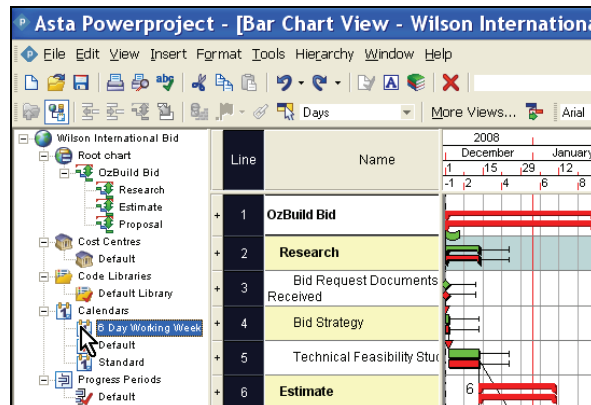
Asta Powerproject - [Bar Chart View - Wilson International

File Edit View Insert Format Tools Hierarchy Window Help

Days

More Views...

Arial

Wilson International Bid
Root chart
OzBuild Bid
Research
Estimate
Proposal
Cost Centres
Default
Code Libraries
Default Library
Calendars
6 Day Working Week
Default
Standard
Progress Periods
Default

| | Line | Name |
|---|---|---|
| + | 1 | OzBuild Bid |
| + | 2 | Research |
| + | 3 | Bid Request Documents Received |
| + | 4 | Bid Strategy |
| + | 5 | Technical Feasibility Stuc |
| + | 6 | Estimate |

2008
December
January
1 15 29 12
-1 2 4 6 8

6